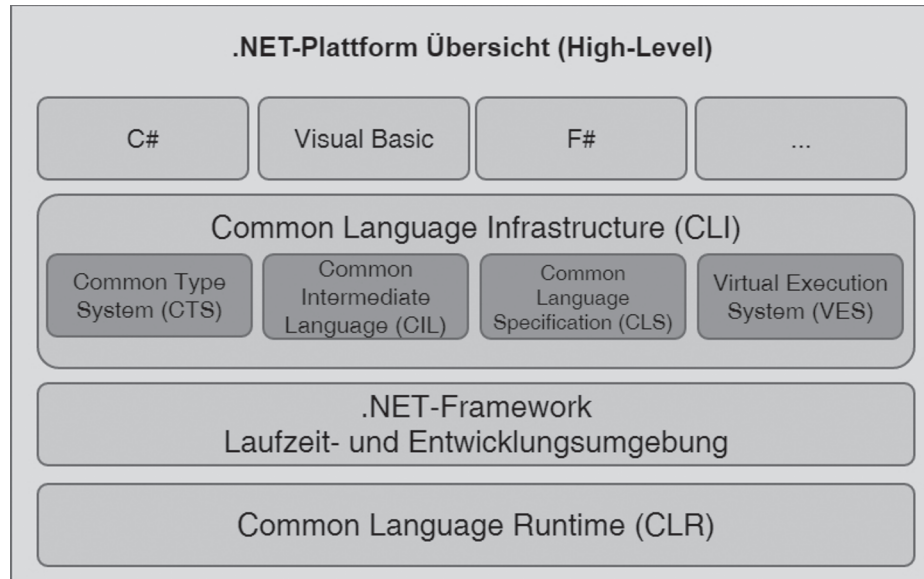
.NET-Plattform Übersicht (High-Level)

C#

Visual Basic

F#

...

Common Language Infrastructure (CLI)

Common Type System (CTS)

Common Intermediate Language (CIL)

Common Language Specification (CLS)

Virtual Execution System (VES)

.NET-Framework
Laufzeit- und Entwicklungsumgebung

Common Language Runtime (CLR)